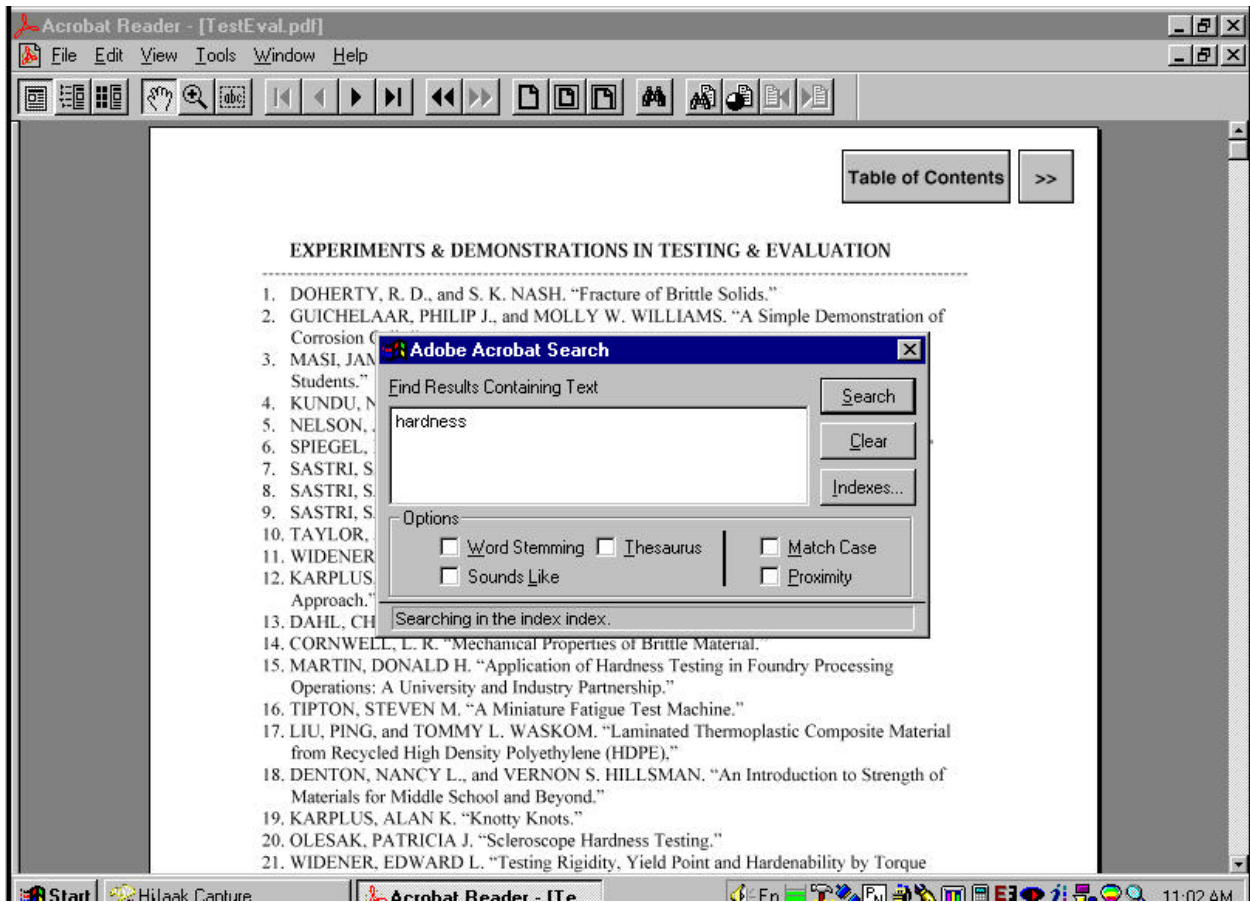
Acrobat Reader - [TestEval.pdf]

File Edit View Tools Window Help

Table of Contents

>>

EXPERIMENTS & DEMONSTRATIONS IN TESTING & EVALUATION

1. DOHERTY, R. D., and S. K. NASH. "Fracture of Brittle Solids."
2. GUICHELAAR, PHILIP J., and MOLLY W. WILLIAMS. "A Simple Demonstration of Corrosion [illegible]
3. MASI, JAM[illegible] Students."
4. KUNDU, N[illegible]
5. NELSON, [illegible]
6. SPIEGEL, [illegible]
7. SASTRI, S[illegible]
8. SASTRI, S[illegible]
9. SASTRI, S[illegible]
10. TAYLOR, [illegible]
11. WIDENER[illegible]
12. KARPLUS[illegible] Approach."
13. DAHL, CH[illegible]
14. CORNWELL, L. R. "Mechanical Properties of Brittle Material."
15. MARTIN, DONALD H. "Application of Hardness Testing in Foundry Processing Operations: A University and Industry Partnership."
16. TIPTON, STEVEN M. "A Miniature Fatigue Test Machine."
17. LIU, PING, and TOMMY L. WASKOM. "Laminated Thermoplastic Composite Material from Recycled High Density Polyethylene (HDPE),"
18. DENTON, NANCY L., and VERNON S. HILLSMAN. "An Introduction to Strength of Materials for Middle School and Beyond."
19. KARPLUS, ALAN K. "Knotty Knots."
20. OLESAK, PATRICIA J. "Scleroscope Hardness Testing."
21. WIDENER, EDWARD L. "Testing Rigidity, Yield Point and Hardenability by Torque

Adobe Acrobat Search

Find Results Containing Text

hardness

Search

Clear

Indexes...

Options

Word Stemming

Thesaurus

Match Case

Sounds Like

Proximity

Searching in the index index.

Start

HiJaak Capture

Acrobat Reader - [Te

En

11:02 AM